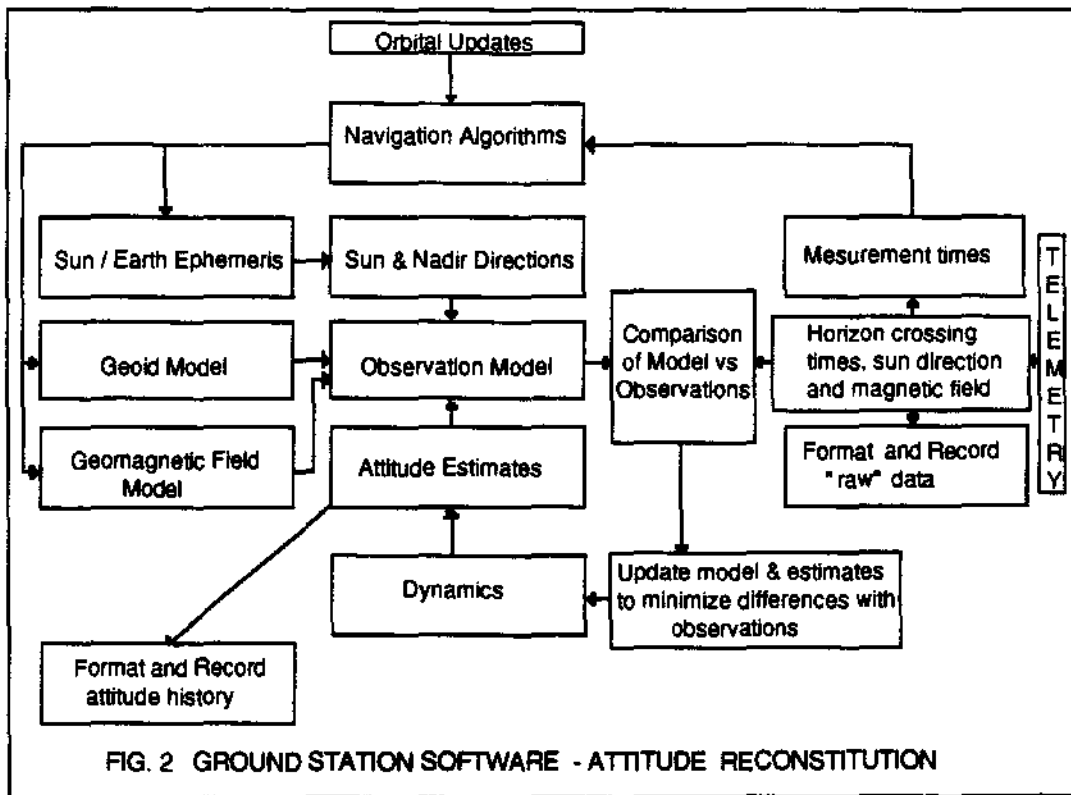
Orbital Updates

Navigation Algorithms

Sun / Earth Ephemeris

Sun & Nadir Directions

Mesurement times

TELEMETRY

Geoid Model

Observation Model

Comparison of Model vs Observations

Horizon crossing times, sun direction and magnetic field

Geomagnetic Field Model

Attitude Estimates

Format and Record "raw" data

Dynamics

Update model & estimates to minimize differences with observations

Format and Record attitude history

FIG. 2 GROUND STATION SOFTWARE - ATTITUDE RECONSTITUTION